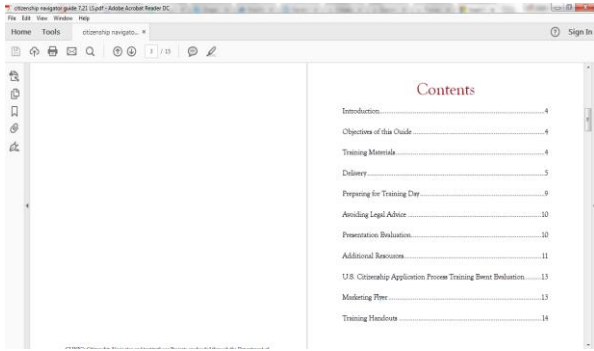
citizenship navigator guide 7.21.15.pdf - Adobe Acrobat Reader DC
File Edit View Window Help
Home Tools citizenship navigato... ×
Sign In
1 / 15

Contents

Introduction....4
Objectives of this Guide....4
Training Materials....4
Delivery....5
Preparing for Training Day....9
Avoiding Legal Advice....10
Presentation Evaluation....10
Additional Resources....11
U.S. Citizenship Application Process Training Event Evaluation....13
Marketing Flyer....13
Training Handouts....14

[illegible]